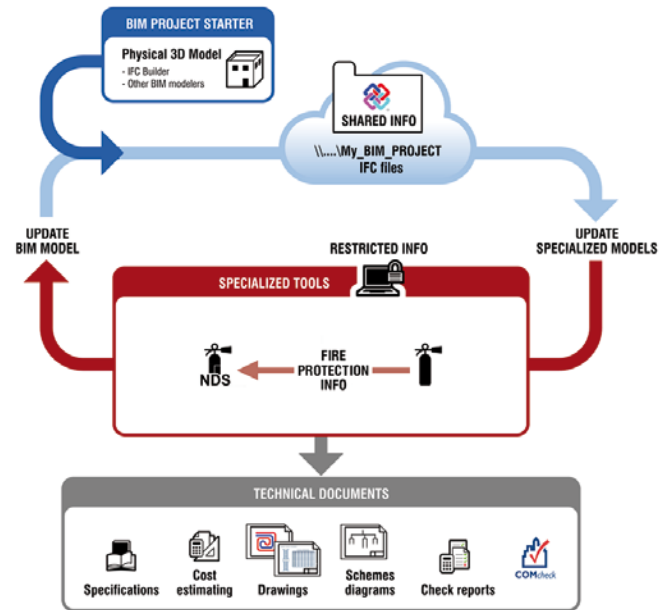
BIM PROJECT STARTER

Physical 3D Model
- IFC Builder
- Other BIM modelers

SHARED INFO

\\....\My_BIM_PROJECT
IFC files

UPDATE
BIM MODEL

RESTRICTED INFO

UPDATE
SPECIALIZED MODELS

SPECIALIZED TOOLS

NDS

FIRE
PROTECTION
INFO

TECHNICAL DOCUMENTS

Specifications

Cost
estimating

Drawings

Schemes
diagrams

Check reports

COMcheck